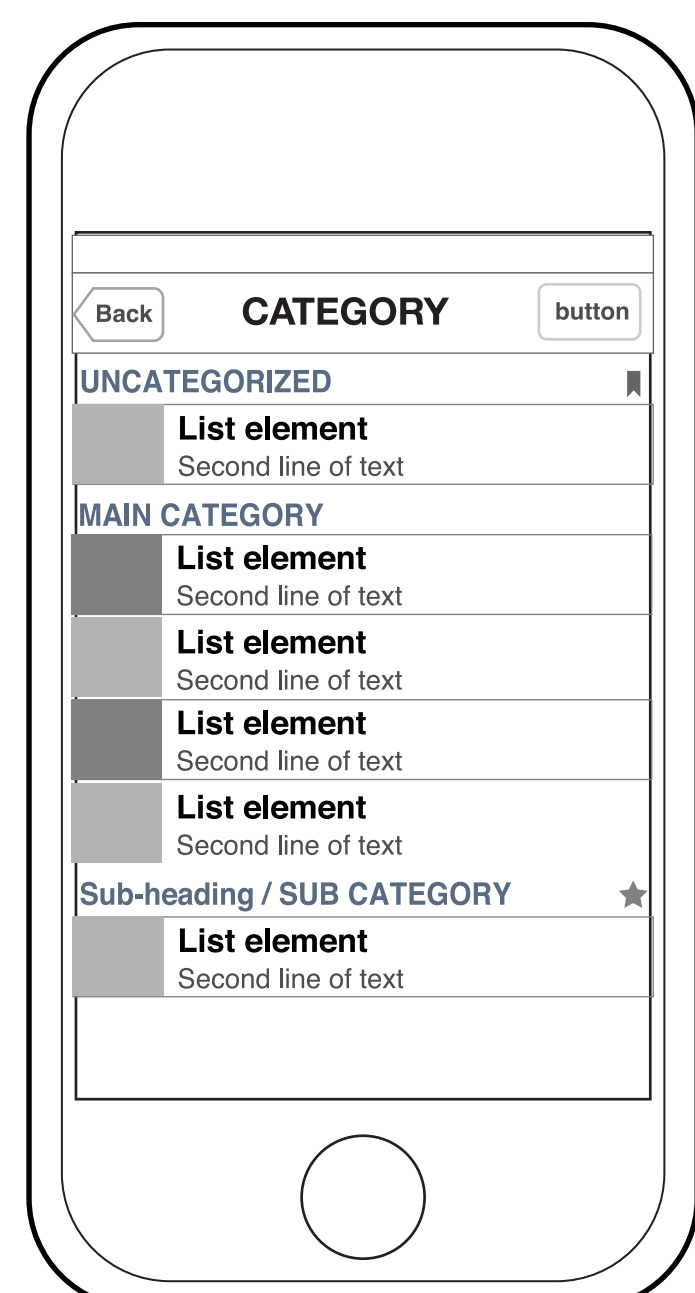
Back
CATEGORY
button

UNCATEGORIZED

List element
Second line of text

MAIN CATEGORY

List element
Second line of text

List element
Second line of text

List element
Second line of text

List element
Second line of text

Sub-heading / SUB CATEGORY

List element
Second line of text